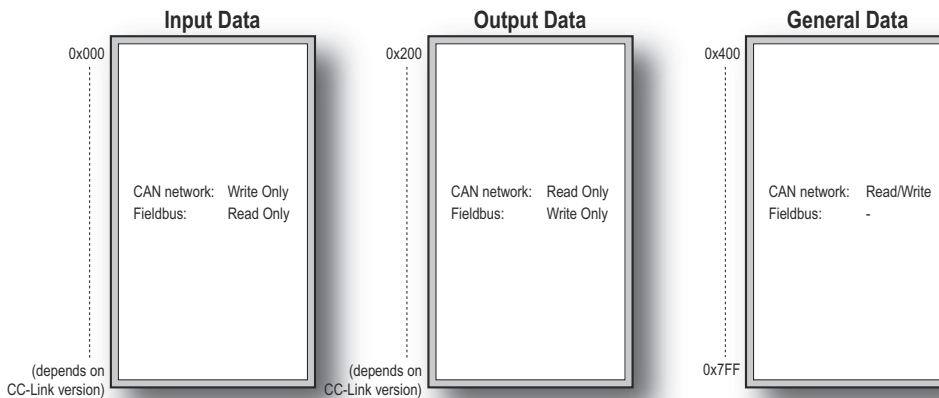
Input Data

0x000

CAN network: Write Only
Fieldbus: Read Only

(depends on CC-Link version)

Output Data

0x200

CAN network: Read Only
Fieldbus: Write Only

(depends on CC-Link version)

General Data

0x400

CAN network: Read/Write
Fieldbus: -

0x7FF